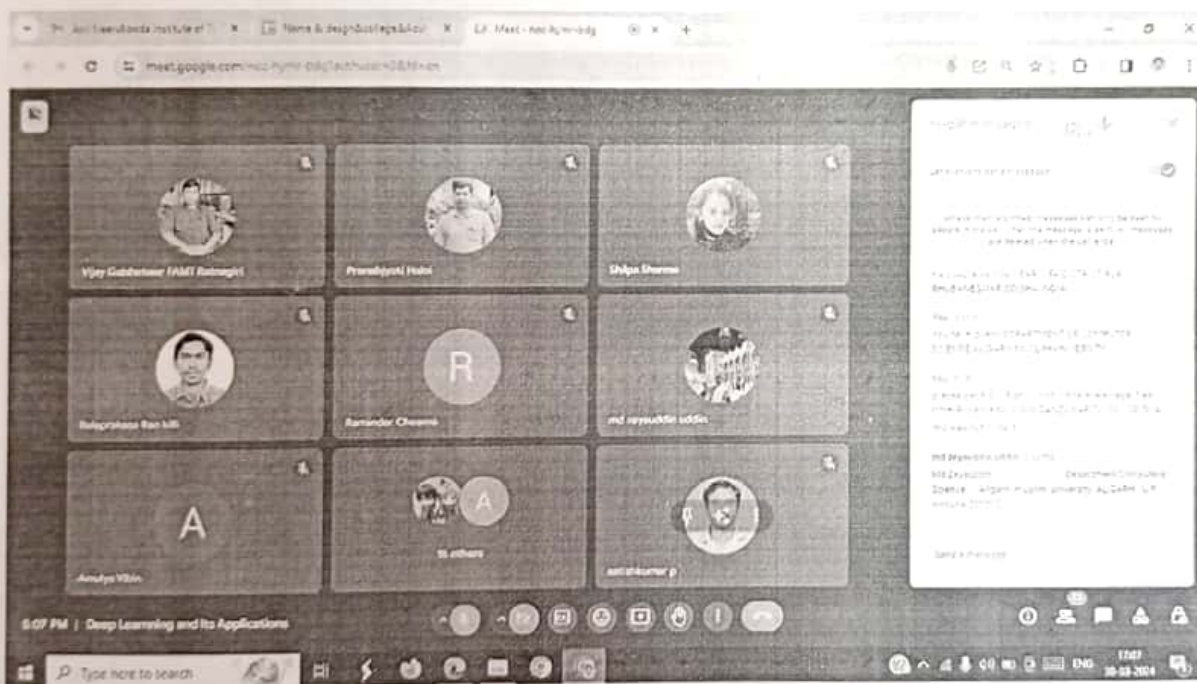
Meet - noc-hymr-bdg

meet.google.com/noc-hymr-bdg

Vijay Gabhane FAMT Ratnagiri

Pranabjyoti Haloi

Shilpa Sharma

Balaprakasa Rao killi

R

Ramandeep Cheema

md zeyauddin uddin

A

Amulya Vibin

A

15 others

ashishkumar p

5:07 PM | Deep Learning and its Applications

In-call messages

Let everyone send messages

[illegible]

md zeyauddin uddin

Md Zeyauddin Department Computer Science Aligarh Muslim University ALIGARH U.P.

Send a message

Type here to search

ENG

17:07

30-08-2024